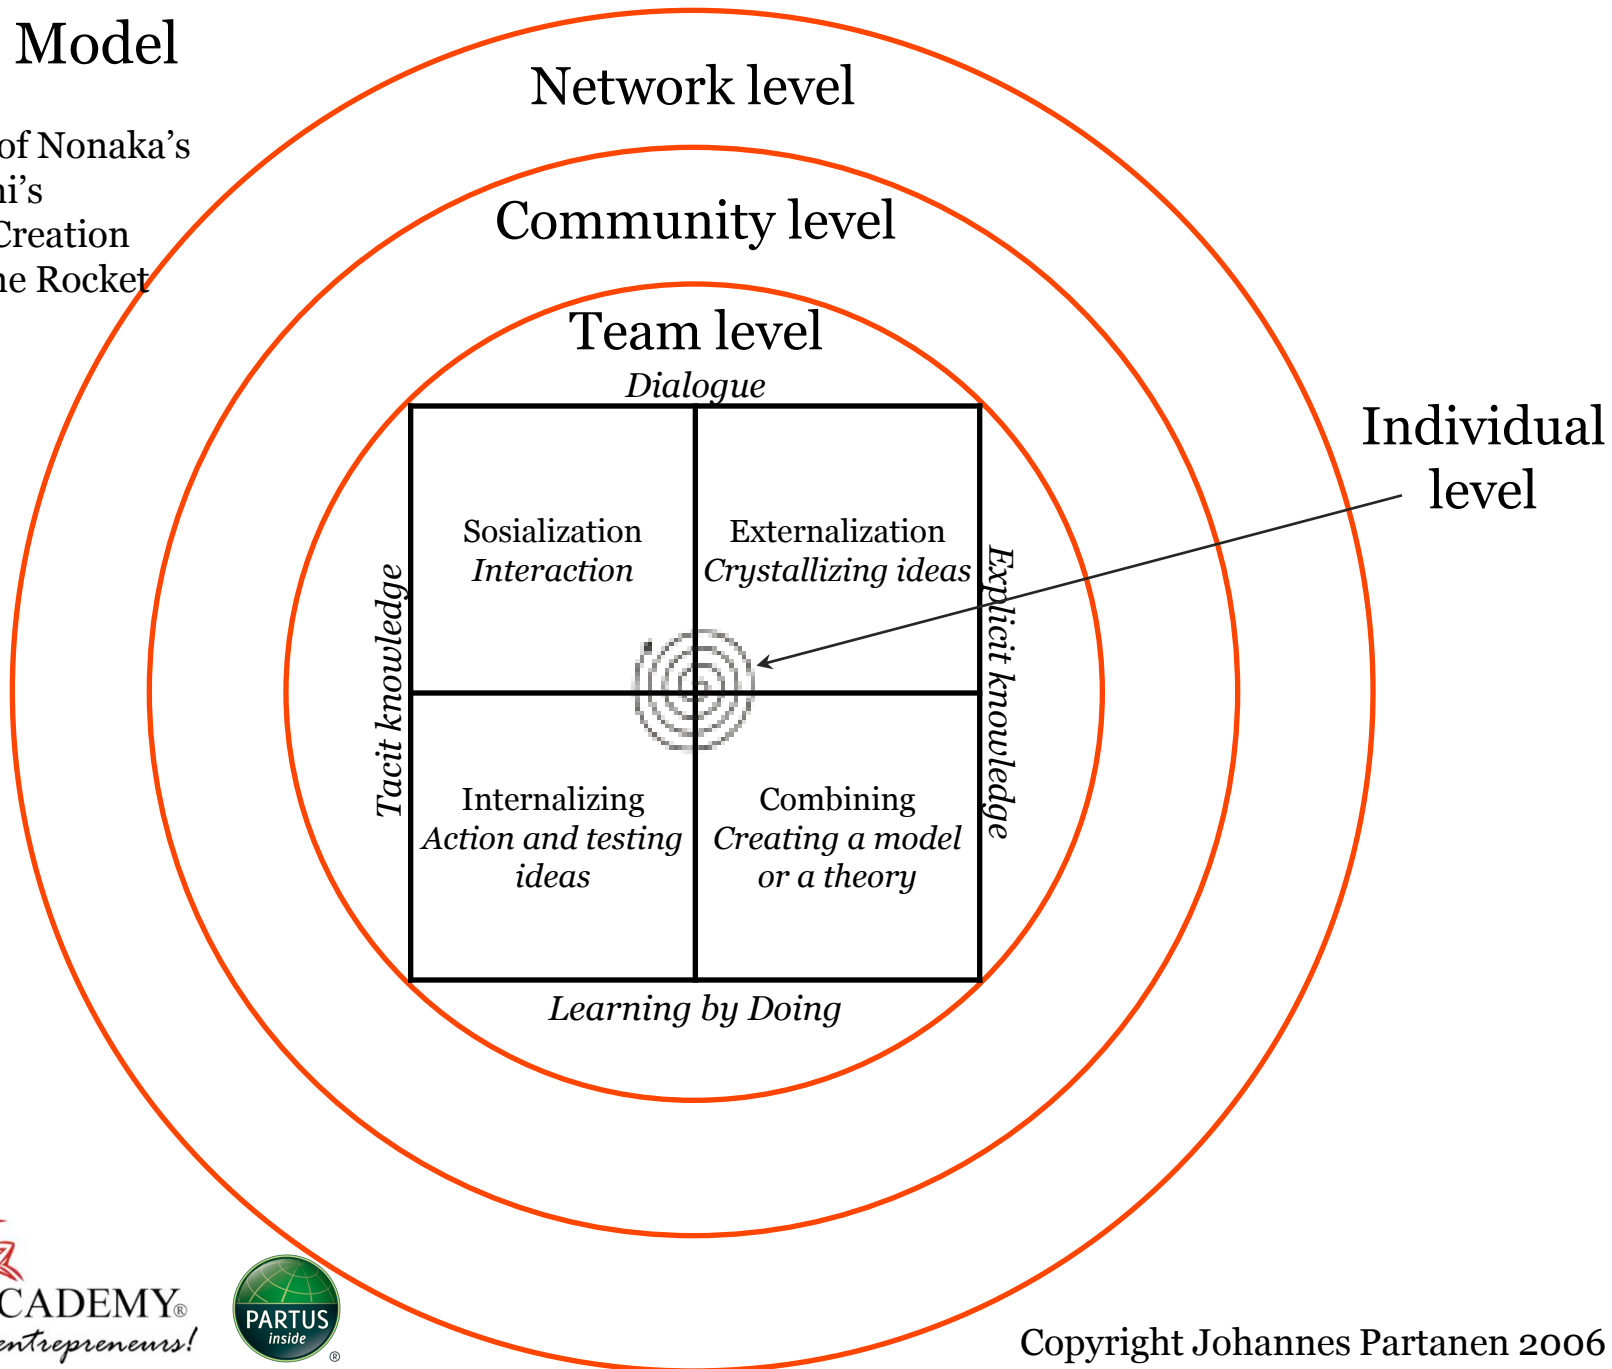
Model

of Nonaka's
ni's
Creation
he Rocket

Network level

Community level

Team level

Dialogue

Individual level

Tacit knowledge

Sosialization
*Interaction*

Externalization
*Crystallizing ideas*

Explicit knowledge

Internalizing
*Action and testing ideas*

Combining
*Creating a model or a theory*

*Learning by Doing*

CADEMY®
entrepreneurs!

PARTUS
inside
®

Copyright Johannes Partanen 2006